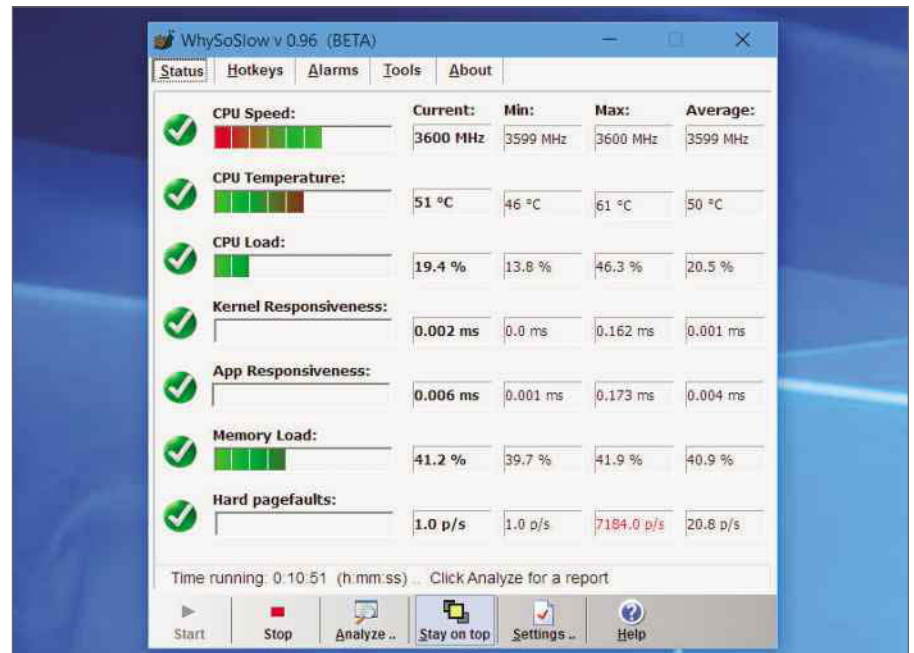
WhySoSlow v 0.96 (BETA)

Status Hotkeys Alarms Tools About

| | Current: | Min: | Max: | Average: |
|---|---|---|---|---|
| CPU Speed: | 3600 MHz | 3599 MHz | 3600 MHz | 3599 MHz |
| CPU Temperature: | 51 °C | 46 °C | 61 °C | 50 °C |
| CPU Load: | 19.4 % | 13.8 % | 46.3 % | 20.5 % |
| Kernel Responsiveness: | 0.002 ms | 0.0 ms | 0.162 ms | 0.001 ms |
| App Responsiveness: | 0.006 ms | 0.001 ms | 0.173 ms | 0.004 ms |
| Memory Load: | 41.2 % | 39.7 % | 41.9 % | 40.9 % |
| Hard pagefaults: | 1.0 p/s | 1.0 p/s | 7184.0 p/s | 20.8 p/s |

Time running: 0:10:51 (h:mm:ss) .. Click Analyze for a report

Start Stop Analyze .. Stay on top Settings .. Help